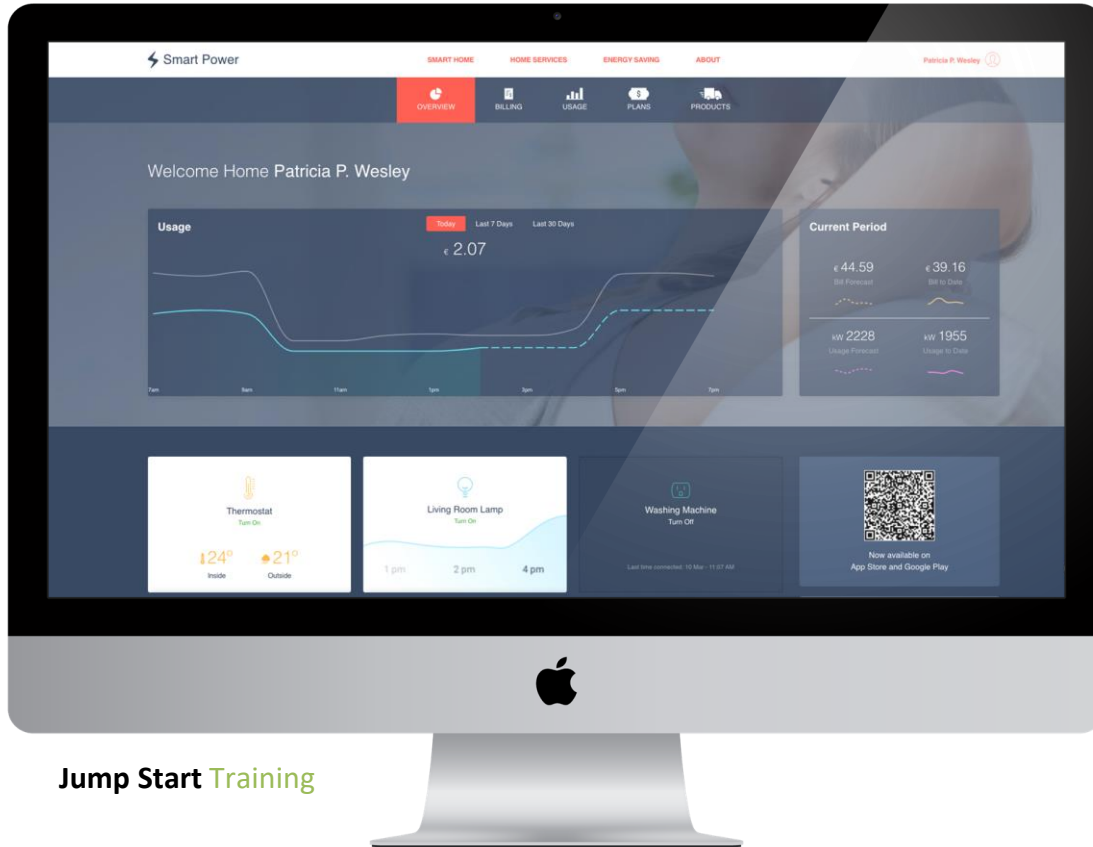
Smart Power

SMART HOME HOME SERVICES ENERGY SAVING ABOUT

Patricia P. Wesley

OVERVIEW BILLING USAGE PLANS PRODUCTS

Welcome Home Patricia P. Wesley

Usage

Today Last 7 Days Last 30 Days

€ 2.07

7am 9am 11am 1pm 3pm 5pm 7pm

Current Period

€ 44.59
Bill Forecast

€ 39.16
Bill to Date

kW 2228
Usage Forecast

kW 1955
Usage to Date

Thermostat
Turn On

24° Inside

21° Outside

Living Room Lamp
Turn On

1 pm 2 pm 4 pm

Washing Machine
Turn Off

Last time connected: 10 Mar - 11:07 AM

Now available on
App Store and Google Play

Jump Start Training